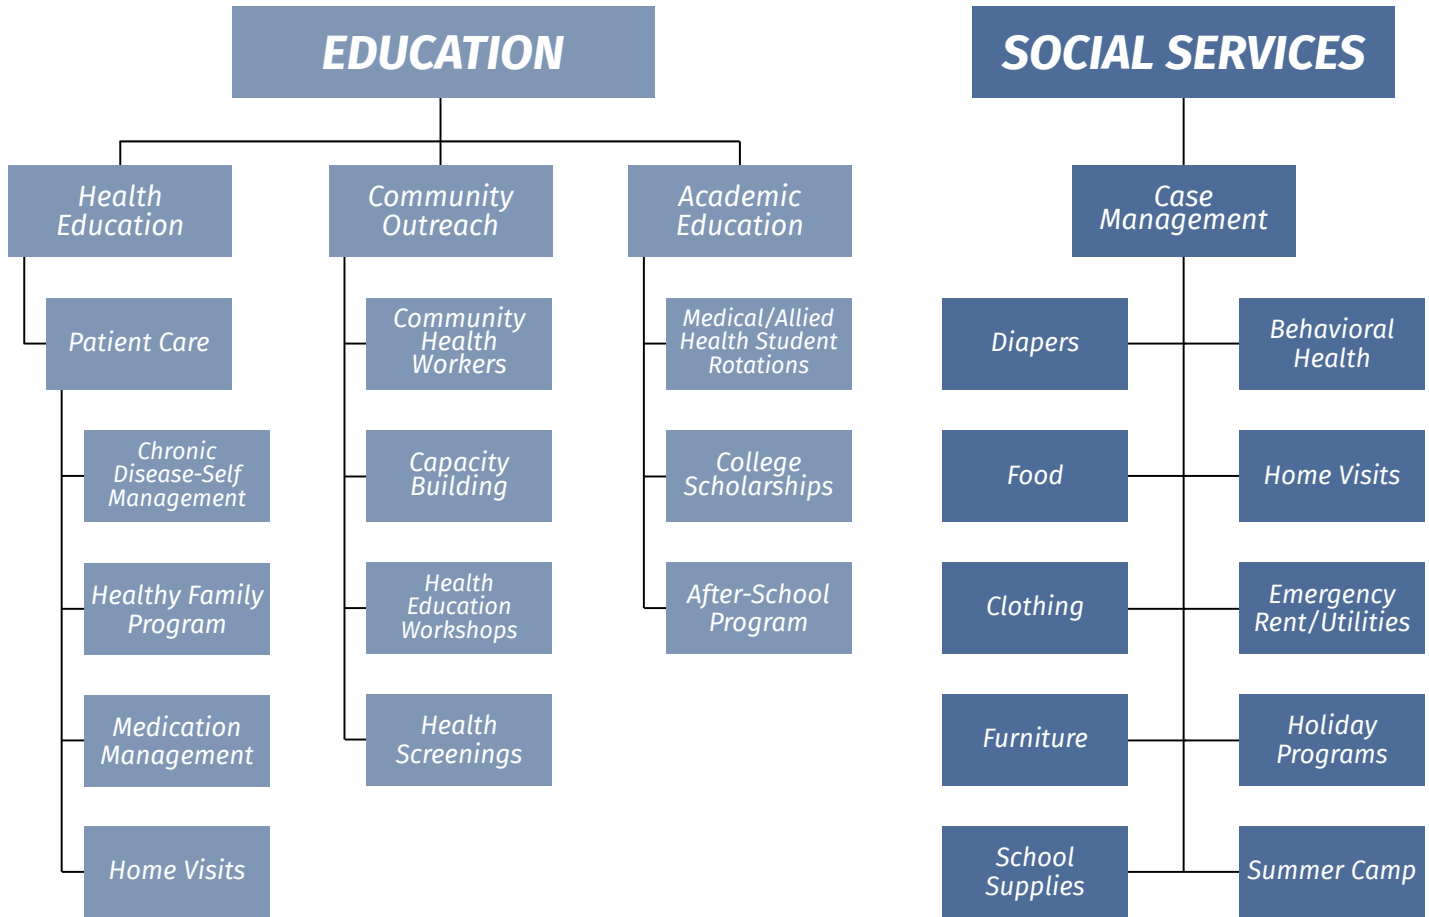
EDUCATION

Health Education

Patient Care

Chronic Disease-Self Management

Healthy Family Program

Medication Management

Home Visits

Community Outreach

Community Health Workers

Capacity Building

Health Education Workshops

Health Screenings

Academic Education

Medical/Allied Health Student Rotations

College Scholarships

After-School Program

SOCIAL SERVICES

Case Management

Diapers

Behavioral Health

Food

Home Visits

Clothing

Emergency Rent/Utilities

Furniture

Holiday Programs

School Supplies

Summer Camp